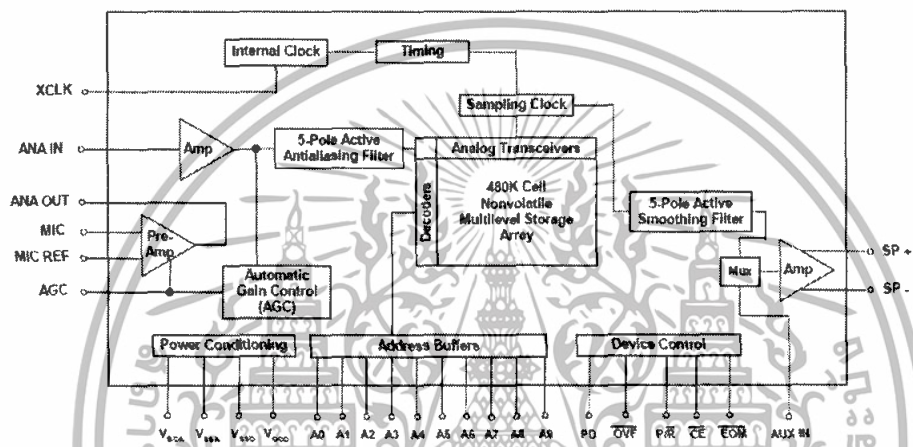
Internal Clock

Timing

XCLK

Sampling Clock

ANA IN

Amp

5-Pole Active Antialiasing Filter

Analog Transceivers

ANA OUT

MIC

MIC REF

Pre-Amp

Decoders

480K Cell Nonvolatile Multilevel Storage Array

5-Pole Active Smoothing Filter

AGC

Automatic Gain Control (AGC)

Mux

Amp

SP +

SP -

Power Conditioning

Address Buffers

Device Control

$V_{CCA}$ $V_{SSA}$ $V_{SSD}$ $V_{CCD}$ A0 A1 A2 A3 A4 A5 A6 A7 A8 A9 PD $\overline{OVF}$ P/$\overline{R}$ $\overline{CE}$ $\overline{EOM}$ AUX IN